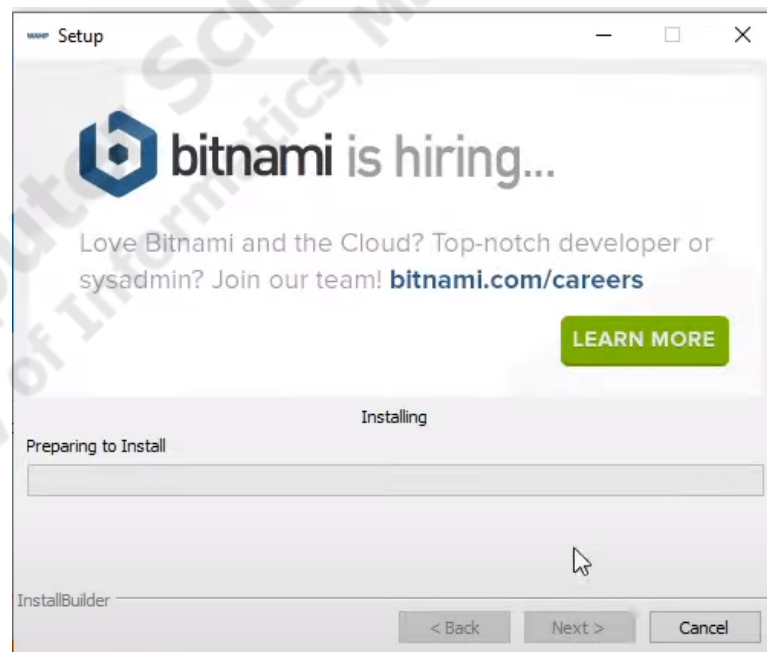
Setup

bitnami is hiring...

Love Bitnami and the Cloud? Top-notch developer or sysadmin? Join our team! bitnami.com/careers

LEARN MORE

Installing

Preparing to Install

InstallBuilder

< Back Next > Cancel